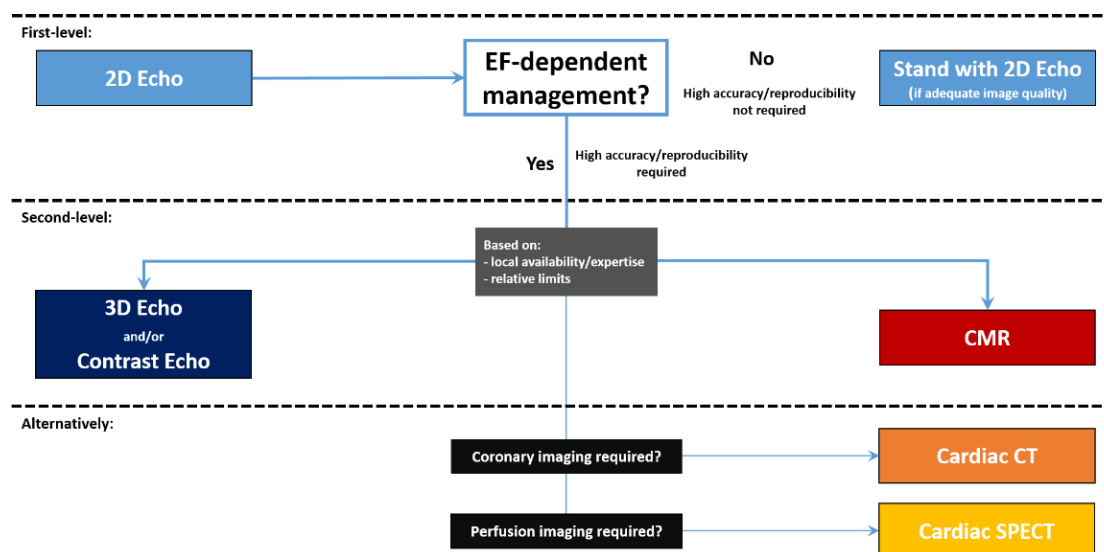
First-level:

2D Echo

EF-dependent management?

No

High accuracy/reproducibility not required

Stand with 2D Echo
(if adequate image quality)

Yes

High accuracy/reproducibility required

Second-level:

Based on:
- local availability/expertise
- relative limits

3D Echo
and/or
Contrast Echo

CMR

Alternatively:

Coronary imaging required?

Cardiac CT

Perfusion imaging required?

Cardiac SPECT